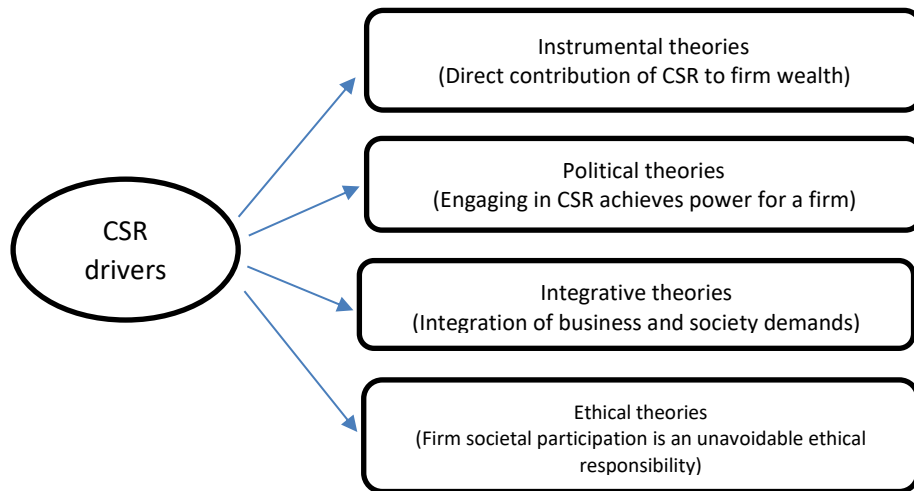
CSR drivers

Instrumental theories
(Direct contribution of CSR to firm wealth)

Political theories
(Engaging in CSR achieves power for a firm)

Integrative theories
(Integration of business and society demands)

Ethical theories
(Firm societal participation is an unavoidable ethical responsibility)